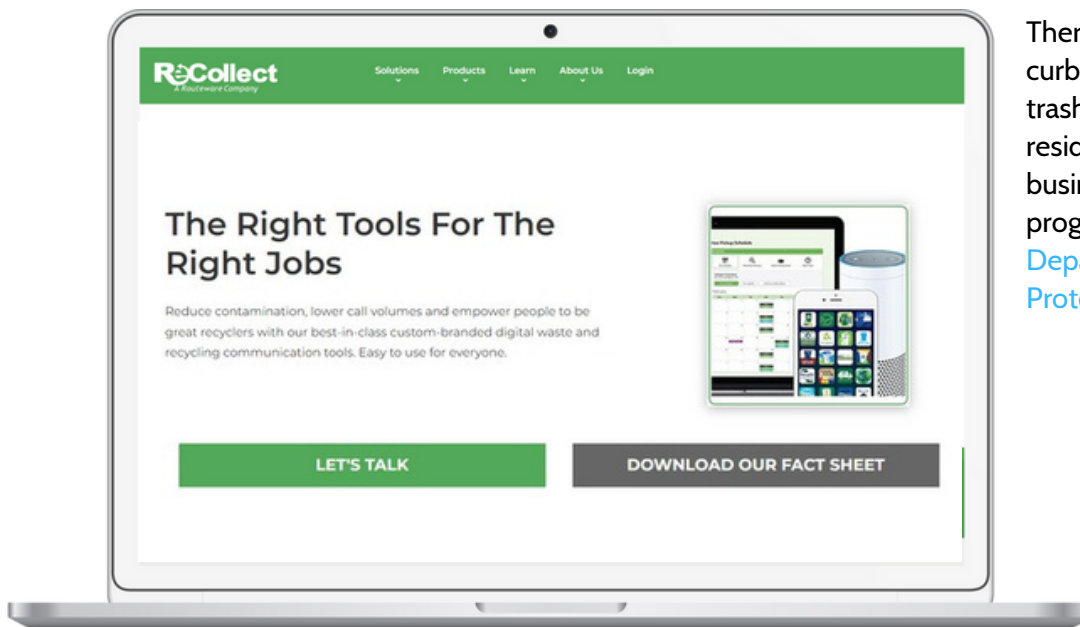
ReCollect
A Routeware Company

Solutions Products Learn About Us Login

The Right Tools For The Right Jobs

Reduce contamination, lower call volumes and empower people to be great recyclers with our best-in-class custom-branded digital waste and recycling communication tools. Easy to use for everyone.

LET'S TALK

DOWNLOAD OUR FACT SHEET

Ther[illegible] curb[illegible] trash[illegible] resid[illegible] busi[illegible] prog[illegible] Depa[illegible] Prot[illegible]